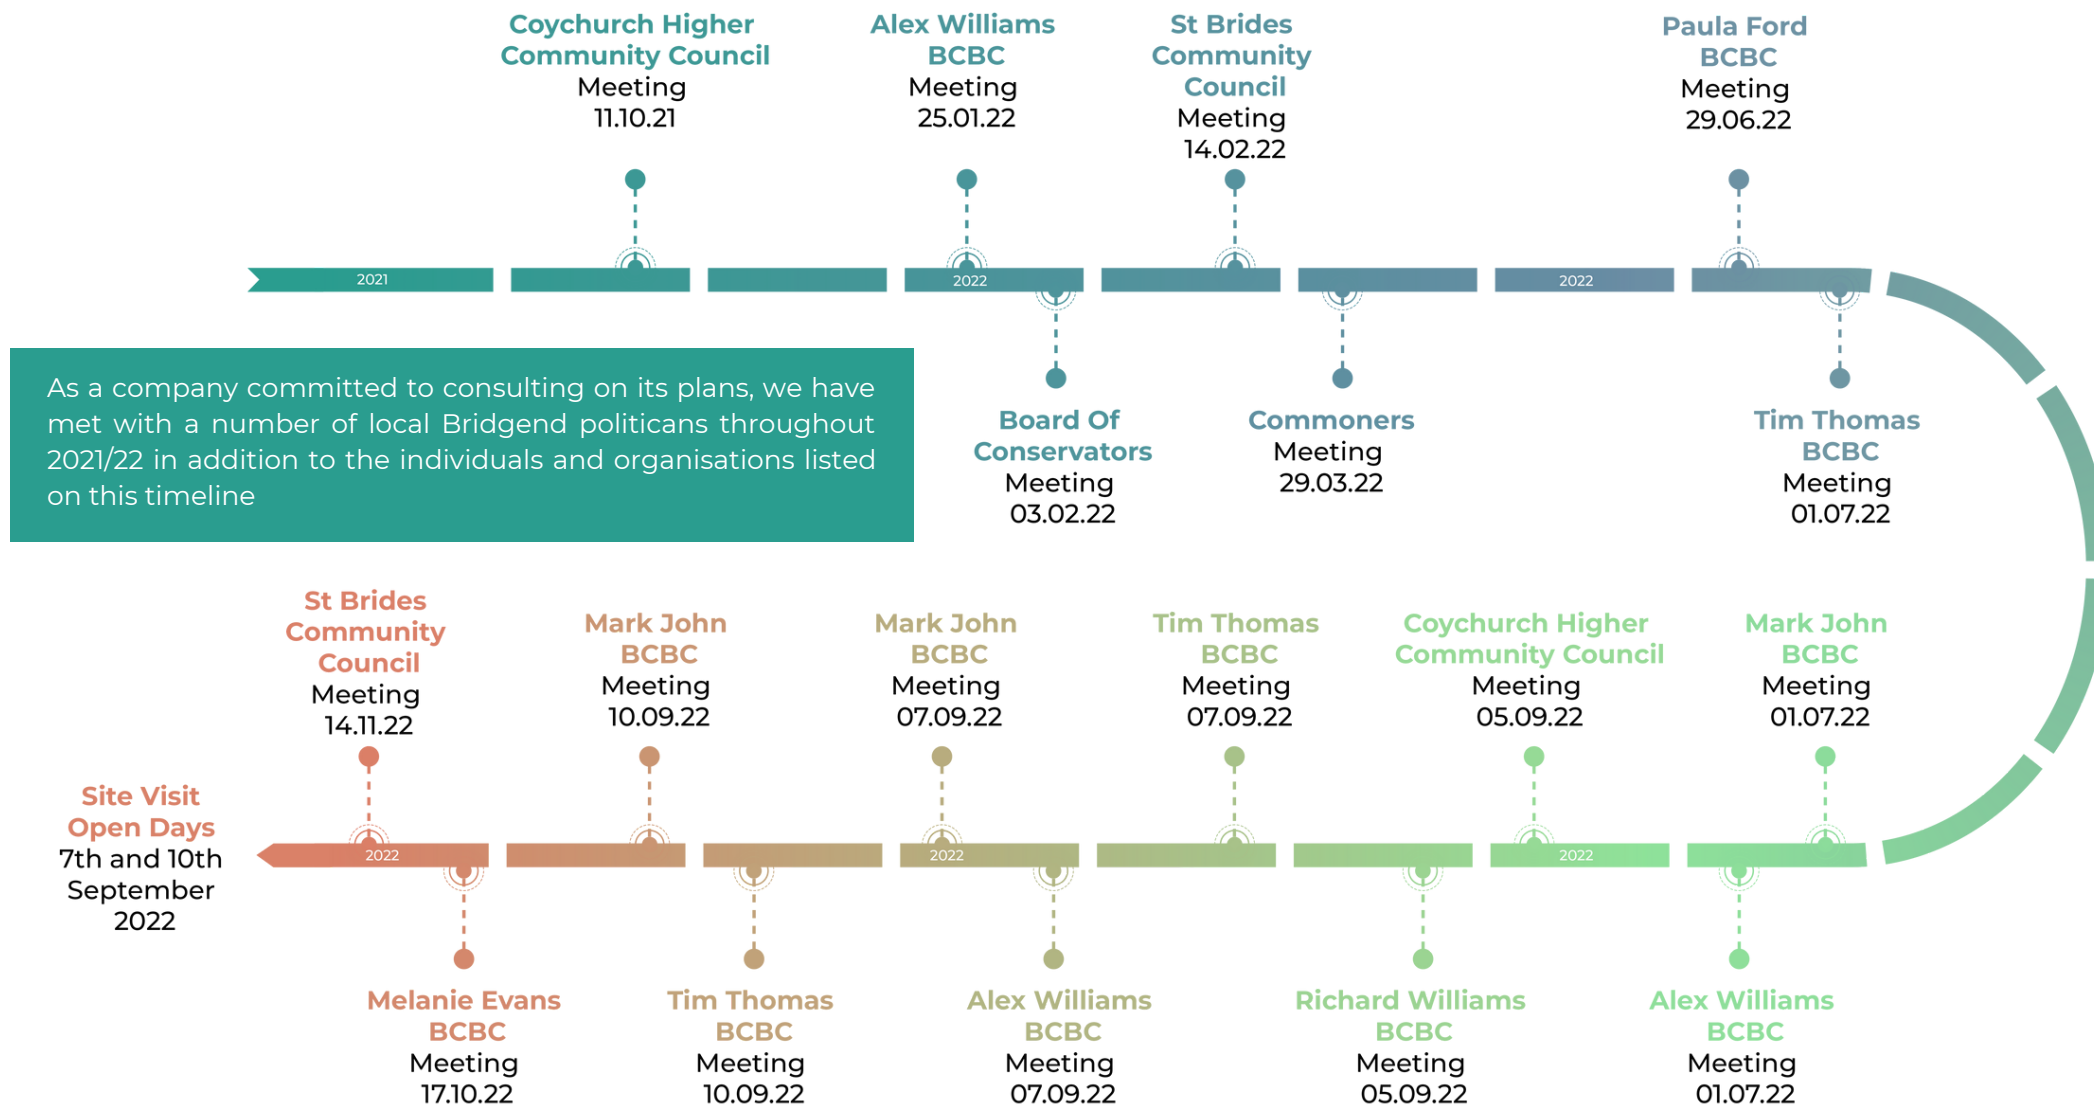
Coychurch Higher Community Council
Meeting
11.10.21

Alex Williams
BCBC
Meeting
25.01.22

St Brides Community Council
Meeting
14.02.22

Paula Ford
BCBC
Meeting
29.06.22

2021

2022

2022

Board Of Conservators
Meeting
03.02.22

Commoners
Meeting
29.03.22

Tim Thomas
BCBC
Meeting
01.07.22

As a company committed to consulting on its plans, we have met with a number of local Bridgend politicans throughout 2021/22 in addition to the individuals and organisations listed on this timeline

St Brides Community Council
Meeting
14.11.22

Mark John
BCBC
Meeting
10.09.22

Mark John
BCBC
Meeting
07.09.22

Tim Thomas
BCBC
Meeting
07.09.22

Coychurch Higher Community Council
Meeting
05.09.22

Mark John
BCBC
Meeting
01.07.22

Site Visit
Open Days
7th and 10th September 2022

2022

2022

2022

Melanie Evans
BCBC
Meeting
17.10.22

Tim Thomas
BCBC
Meeting
10.09.22

Alex Williams
BCBC
Meeting
07.09.22

Richard Williams
BCBC
Meeting
05.09.22

Alex Williams
BCBC
Meeting
01.07.22